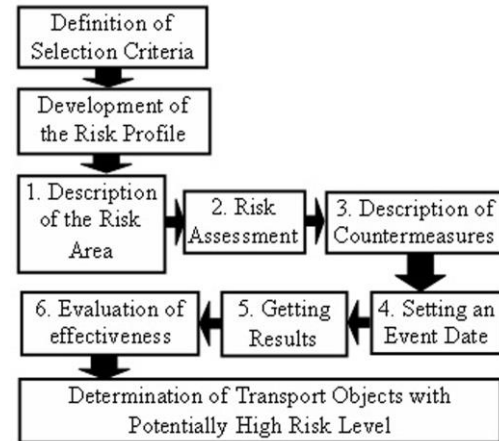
Definition of Selection Criteria

Development of the Risk Profile

1. Description of the Risk Area

2. Risk Assessment

3. Description of Countermeasures

4. Setting an Event Date

5. Getting Results

6. Evaluation of effectiveness

Determination of Transport Objects with Potentially High Risk Level